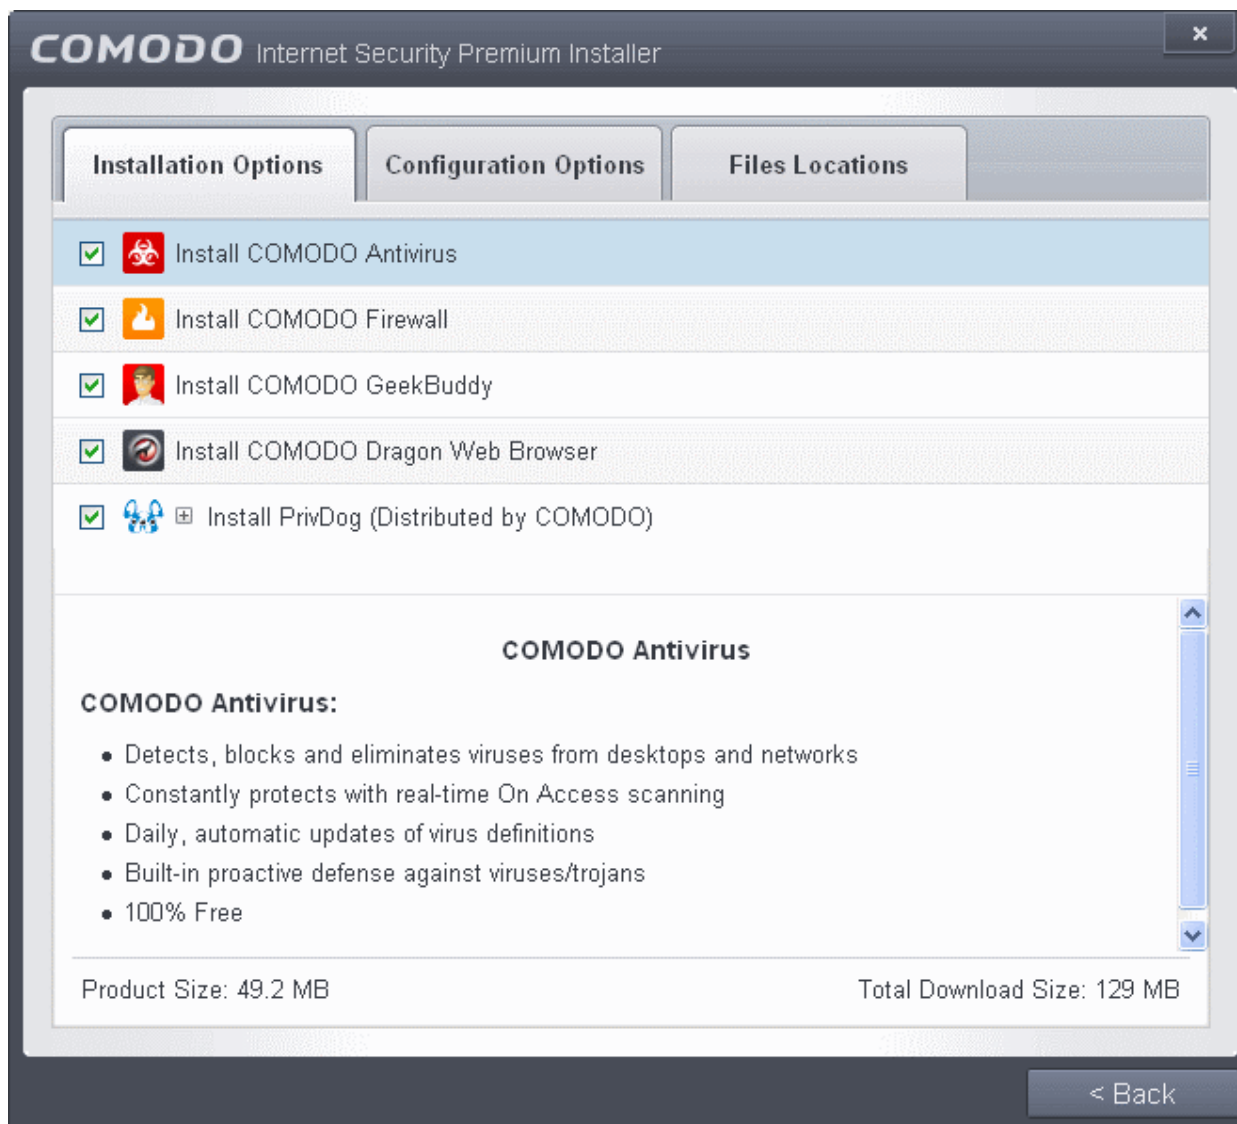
COMODO Internet Security Premium Installer

×

Installation Options

Configuration Options

Files Locations

Install COMODO Antivirus

Install COMODO Firewall

Install COMODO GeekBuddy

Install COMODO Dragon Web Browser

Install PrivDog (Distributed by COMODO)

COMODO Antivirus

COMODO Antivirus:

- Detects, blocks and eliminates viruses from desktops and networks
- Constantly protects with real-time On Access scanning
- Daily, automatic updates of virus definitions
- Built-in proactive defense against viruses/trojans
- 100% Free

Product Size: 49.2 MB

Total Download Size: 129 MB

< Back